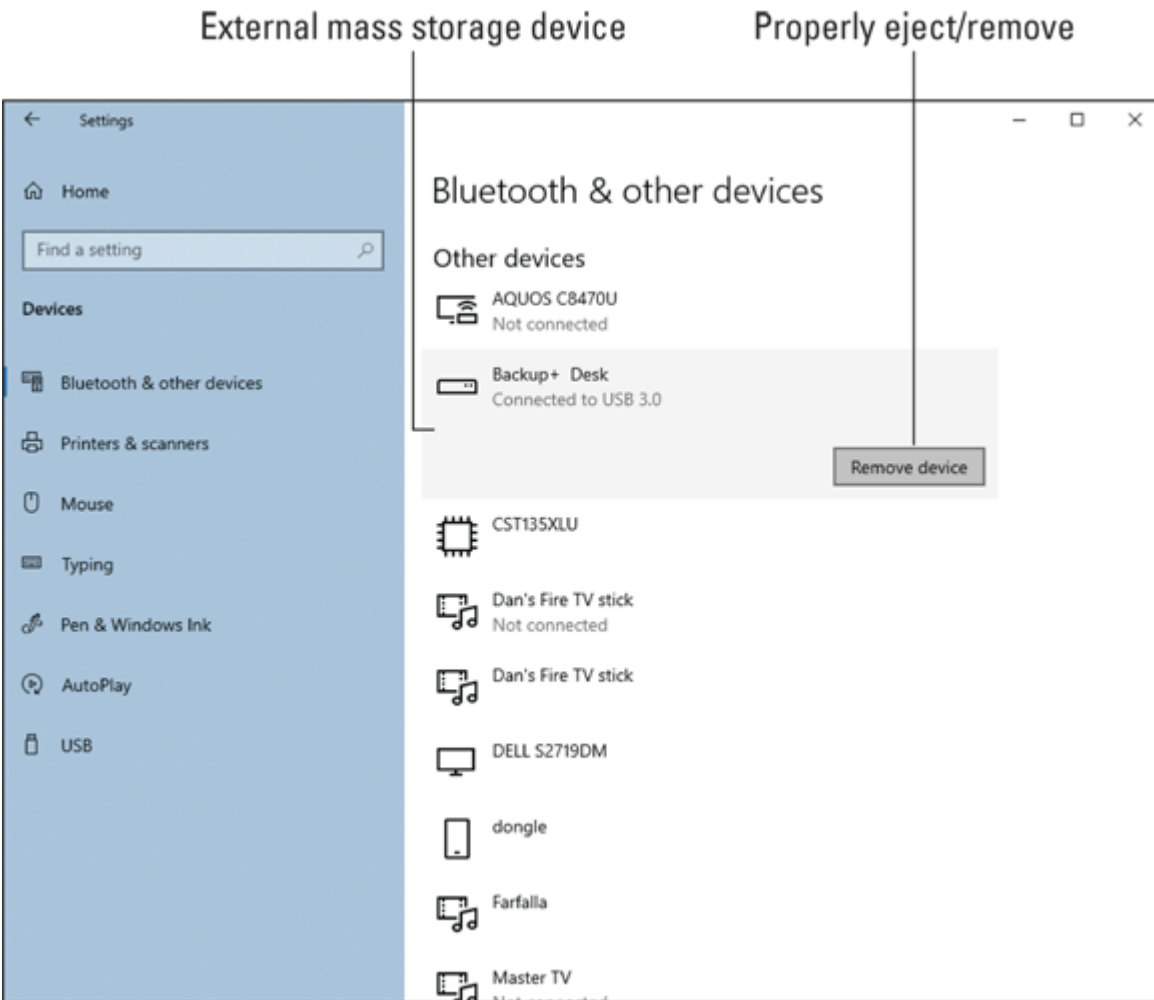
External mass storage device

Properly eject/remove

Settings

Home

Find a setting

Devices

Bluetooth & other devices

Printers & scanners

Mouse

Typing

Pen & Windows Ink

AutoPlay

USB

Bluetooth & other devices

Other devices

AQUOS C8470U
Not connected

Backup+ Desk
Connected to USB 3.0

Remove device

CST135XLU

Dan's Fire TV stick
Not connected

Dan's Fire TV stick

DELL S2719DM

dongle

Farfalla

Master TV
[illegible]